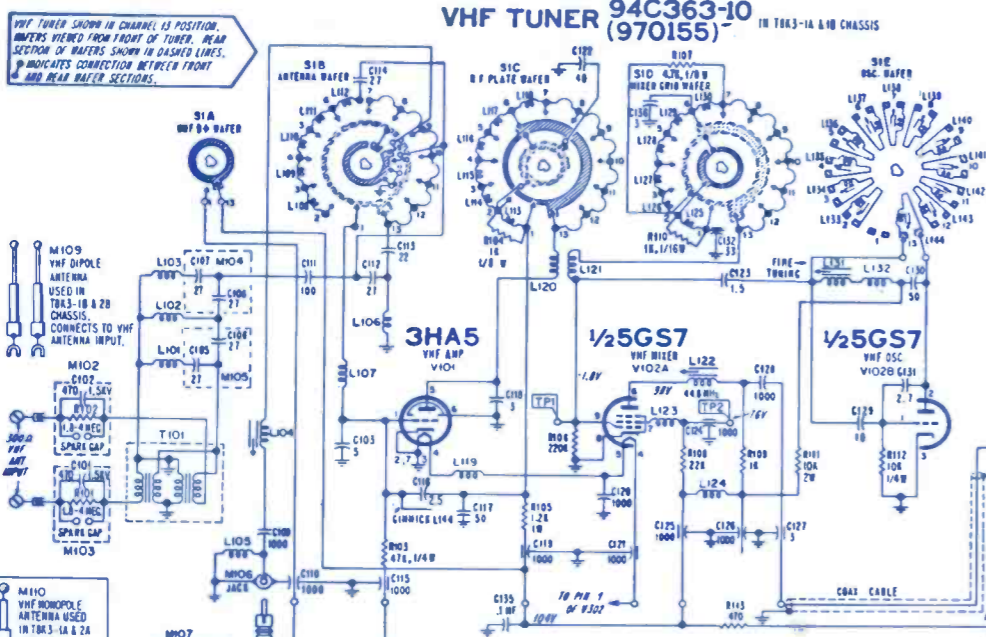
VHF TUNER SHOWN IN CHANNEL 13 POSITION. WAFERS VIEWED FROM FRONT OF TUNER. REAR SECTION OF WAFERS SHOWN IN DASHED LINES. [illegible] INDICATES CONNECTION BETWEEN FRONT AND REAR WAFER SECTIONS.

VHF TUNER 94C363-10 (970155)

IN TBK3-1A & 1B CHASSIS

S1A UHF B+ WAFER

S1B ANTENNA WAFER

S1C R F PLATE WAFER

S1D MIXER GRID WAFER

S1E OSC. WAFER

C114

C122 40

R107 47K, 1/8W

L112

C113 22

C111 100

C112 27

L106

L120

L121

R104 1K 1/8 W

R110 1K, 1/16W

C132 33

C123 1.5

FINE TUNING

L131

L132

C130 50

M109 VHF DIPOLE ANTENNA USED IN TBK3-1B & 2B CHASSIS. CONNECTS TO VHF ANTENNA INPUT.

L103

C107 27

M104

C106 27

L102

C108 27

L101

C105 27

M105

M102

C102 470 1.5KV

R102 1.8-4 MEG

SPARE GAP

300 Ω VHF ANT INPUT

T101

C101 470 1.5KV

R101 1.8-4 MEG

SPARE GAP

M103

L104

L105

M106 JACK

C109 1000

C110 1000

C115 1000

M110 VHF MONOPOLE ANTENNA USED IN TBK3-1A & 2A

M107

3HA5

VHF AMP

V101

L107

C103 5

C118 3

TP1

R106 220K

L119

C116 2.5

C117 50

GIMMICK L144

R105 1.2K 1W

R103 47K, 1/4W

C119 1000

C121 1000

C135 .1 MF

TO PIN 1 OF V302

104V

-1.8V

1/2 5GS7

VHF MIXER

V102A

L122

98V

44 MHz

C120 1000

L123

TP2

C124 1000

-16V

R108 22K

R109 1K

R111 10K 2W

L124

C129 1000

C125 1000

C126 1000

C127 3

1/2 5GS7

VHF OSC

V102B

C131

2.7

C129 10

R112 10K 1/4W

COAX CABLE

R113 470